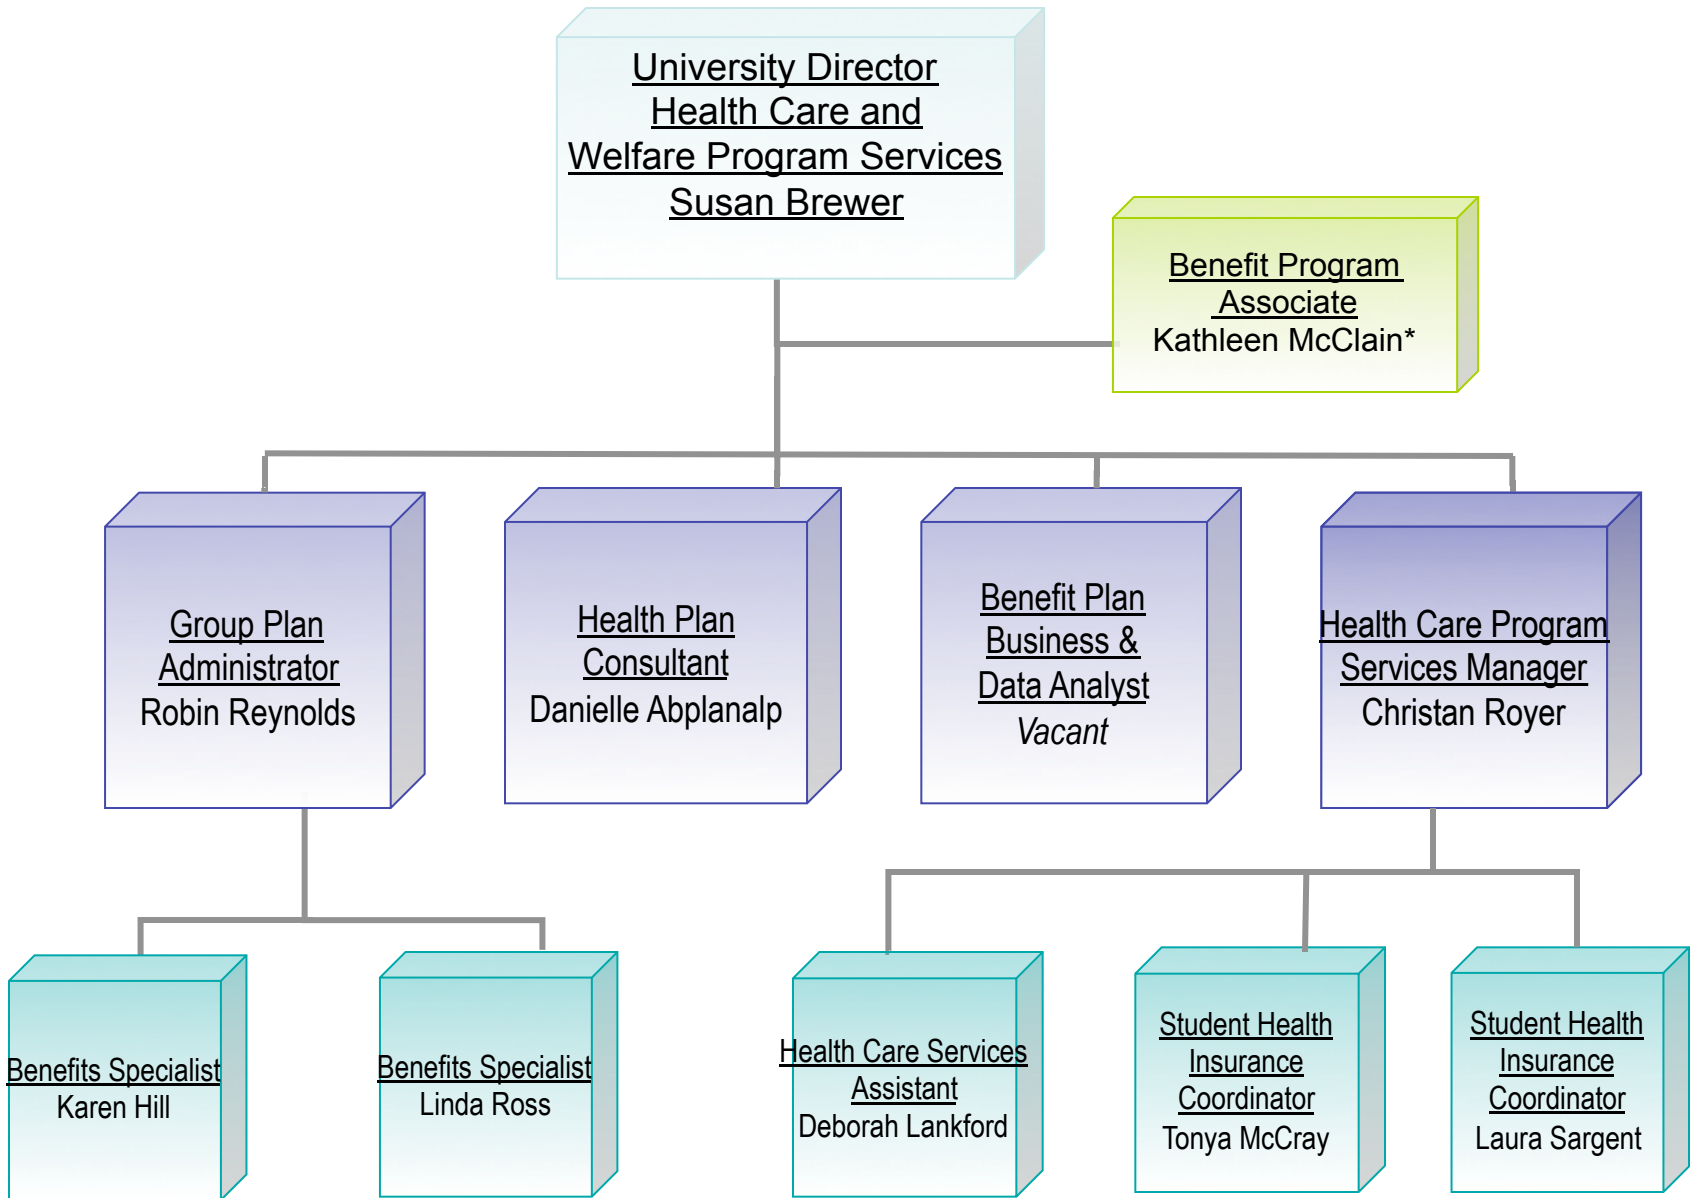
University Director
Health Care and
Welfare Program Services
Susan Brewer

Benefit Program Associate
Kathleen McClain*

Group Plan Administrator
Robin Reynolds

Health Plan Consultant
Danielle Abplanalp

Benefit Plan Business & Data Analyst
Vacant

Health Care Program Services Manager
Christan Royer

Benefits Specialist
Karen Hill

Benefits Specialist
Linda Ross

Health Care Services Assistant
Deborah Lankford

Student Health Insurance Coordinator
Tonya McCray

Student Health Insurance Coordinator
Laura Sargent